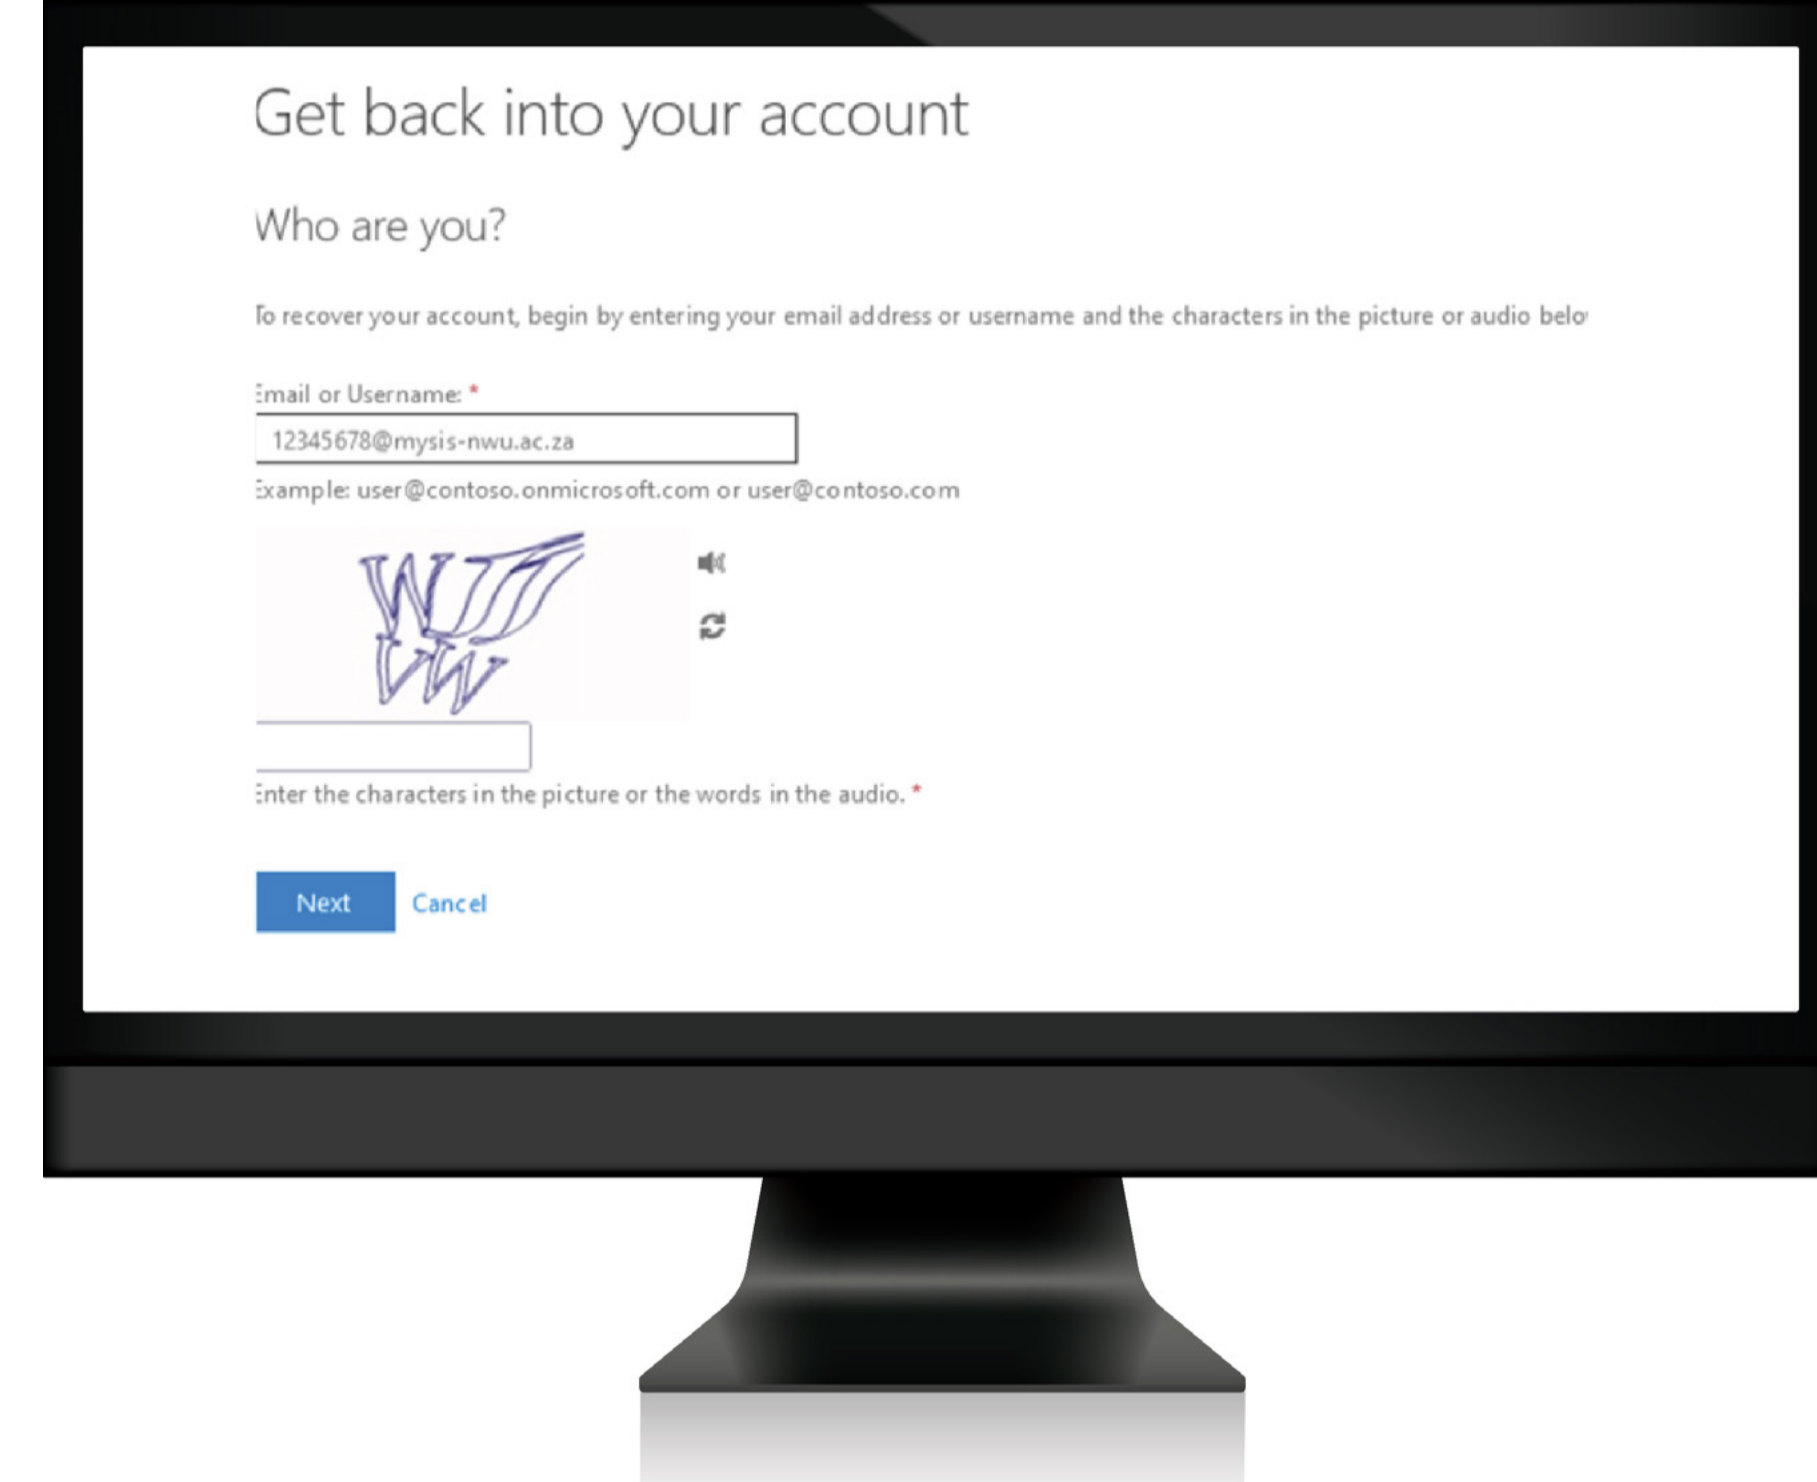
Get back into your account

Who are you?

To recover your account, begin by entering your email address or username and the characters in the picture or audio belo

Email or Username: *

12345678@mysis-nwu.ac.za

Example: user@contoso.onmicrosoft.com or user@contoso.com

WTTVW

Enter the characters in the picture or the words in the audio. *

Next Cancel